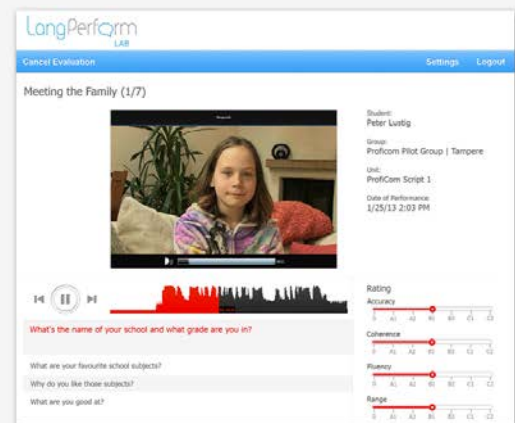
LangPerform LAB

Cancel Evaluation

Settings Logout

Meeting the Family (1/7)

Student: Peter Lustig

Group: Proficom Pilot Group | Tampere

Unit: ProfiCom Script 1

Date of Performance: 1/25/13 2:03 PM

What's the name of your school and what grade are you in?

What are your favourite school subjects?

Why do you like those subjects?

What are you good at?

Rating

Accuracy

0 A1 A2 B1 B2 C1 C2

Coherence

0 A1 A2 B1 B2 C1 C2

Fluency

0 A1 A2 B1 B2 C1 C2

Range

0 A1 A2 B1 B2 C1 C2